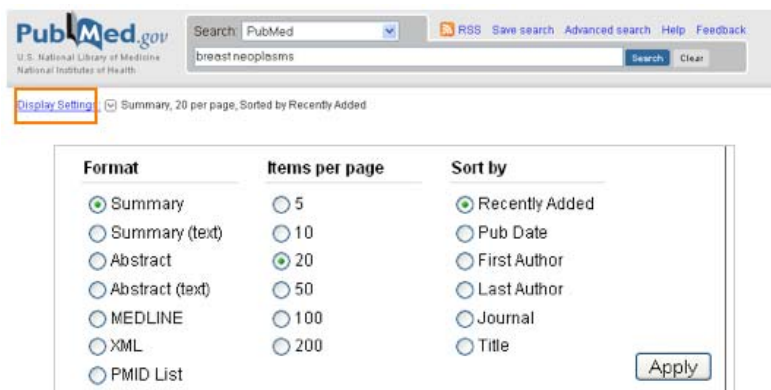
PubMed.gov
U.S. National Library of Medicine
National Institutes of Health

Search: PubMed

RSS Save search Advanced search Help Feedback

breast neoplasms

Search Clear

Display Settings: Summary, 20 per page, Sorted by Recently Added

| Format | Items per page | Sort by |
|---|---|---|
| Summary | 5 | Recently Added |
| Summary (text) | 10 | Pub Date |
| Abstract | 20 | First Author |
| Abstract (text) | 50 | Last Author |
| MEDLINE | 100 | Journal |
| XML | 200 | Title |
| PMID List | | |

Apply